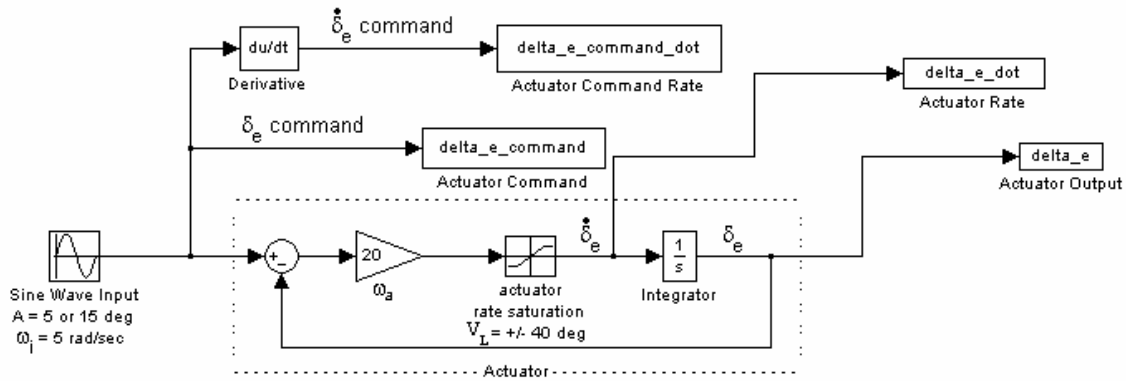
du/dt
Derivative

$\dot{\delta}_e$ command

delta_e_command_dot
Actuator Command Rate

delta_e_dot
Actuator Rate

$\delta_e$ command

delta_e_command
Actuator Command

delta_e
Actuator Output

Sine Wave Input
A = 5 or 15 deg
$\omega_i$ = 5 rad/sec

+
-

20
$\omega_a$

actuator
rate saturation
$V_L$ = +/- 40 deg

$\dot{\delta}_e$

$\frac{1}{s}$
Integrator

$\delta_e$

Actuator